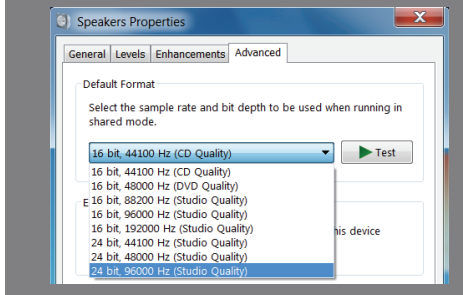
Speakers Properties

General Levels Enhancements Advanced

Default Format

Select the sample rate and bit depth to be used when running in shared mode.

16 bit, 44100 Hz (CD Quality)

Test

16 bit, 44100 Hz (CD Quality)
16 bit, 48000 Hz (DVD Quality)
16 bit, 88200 Hz (Studio Quality)
16 bit, 96000 Hz (Studio Quality)
16 bit, 192000 Hz (Studio Quality)
24 bit, 44100 Hz (Studio Quality)
24 bit, 48000 Hz (Studio Quality)
24 bit, 96000 Hz (Studio Quality)

E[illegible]

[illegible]his device